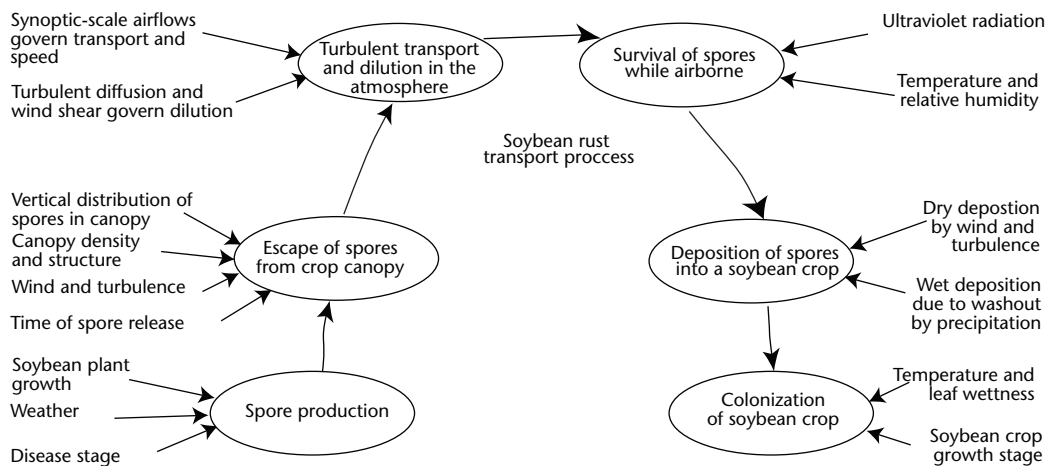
Synoptic-scale airflows govern transport and speed

Turbulent diffusion and wind shear govern dilution

Turbulent transport and dilution in the atmosphere

Survival of spores while airborne

Ultraviolet radiation

Temperature and relative humidity

Soybean rust transport proccess

Vertical distribution of spores in canopy

Canopy density and structure

Wind and turbulence

Time of spore release

Escape of spores from crop canopy

Dry depostion by wind and turbulence

Deposition of spores into a soybean crop

Wet deposition due to washout by precipitation

Soybean plant growth

Weather

Disease stage

Spore production

Temperature and leaf wettness

Colonization of soybean crop

Soybean crop growth stage